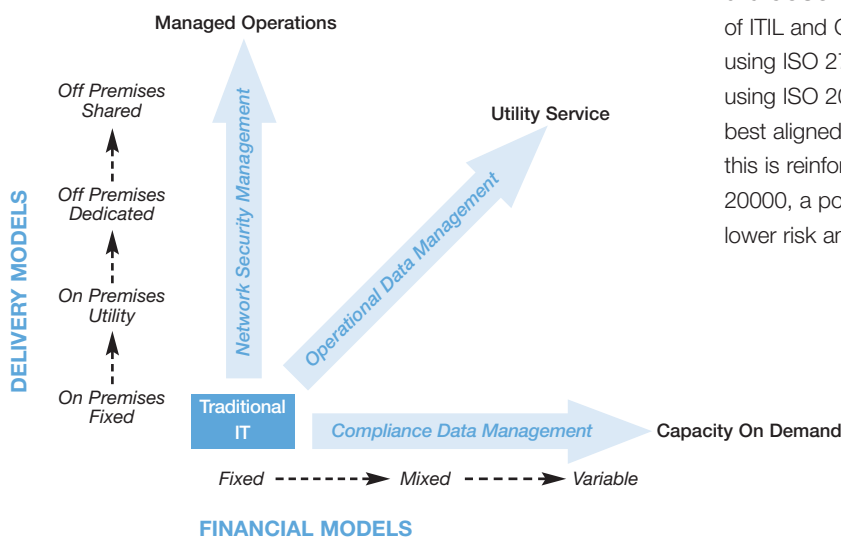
Managed Operations

Off Premises Shared

Off Premises Dedicated

On Premises Utility

On Premises Fixed

DELIVERY MODELS

Network Security Management

Operational Data Management

Utility Service

Traditional IT

Compliance Data Management

Capacity On Demand

Fixed Mixed Variable

FINANCIAL MODELS

of ITIL and C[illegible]
using ISO 2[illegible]
using ISO 2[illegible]
best aligned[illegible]
this is reinfo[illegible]
20000, a po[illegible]
lower risk ar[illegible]